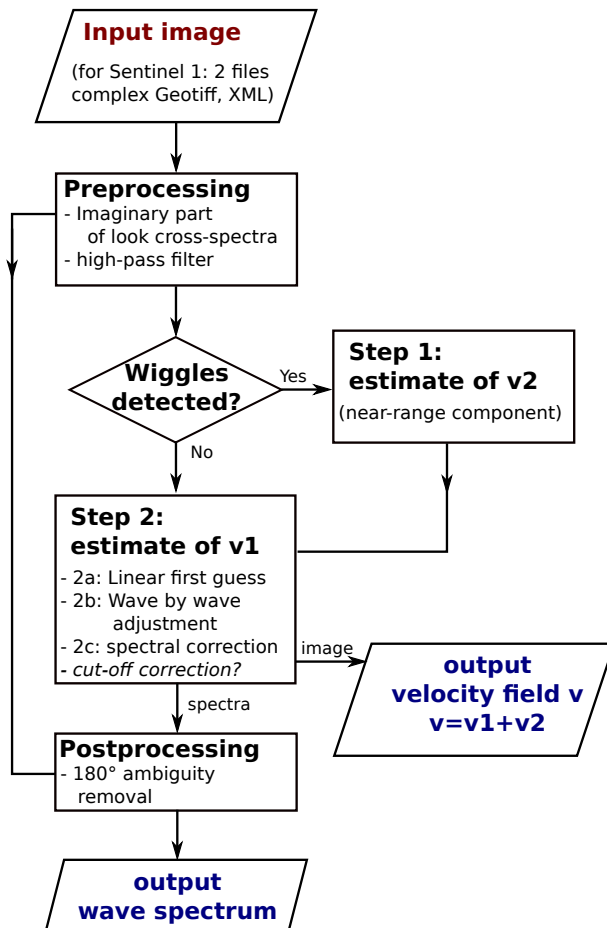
Input image
(for Sentinel 1: 2 files complex Geotiff, XML)

Preprocessing
- Imaginary part of look cross-spectra
- high-pass filter

Wiggles detected?

Yes

Step 1: estimate of v2
(near-range component)

No

Step 2: estimate of v1
- 2a: Linear first guess
- 2b: Wave by wave adjustment
- 2c: spectral correction
- cut-off correction?

image

output velocity field v
v=v1+v2

spectra

Postprocessing
- 180° ambiguity removal

output wave spectrum